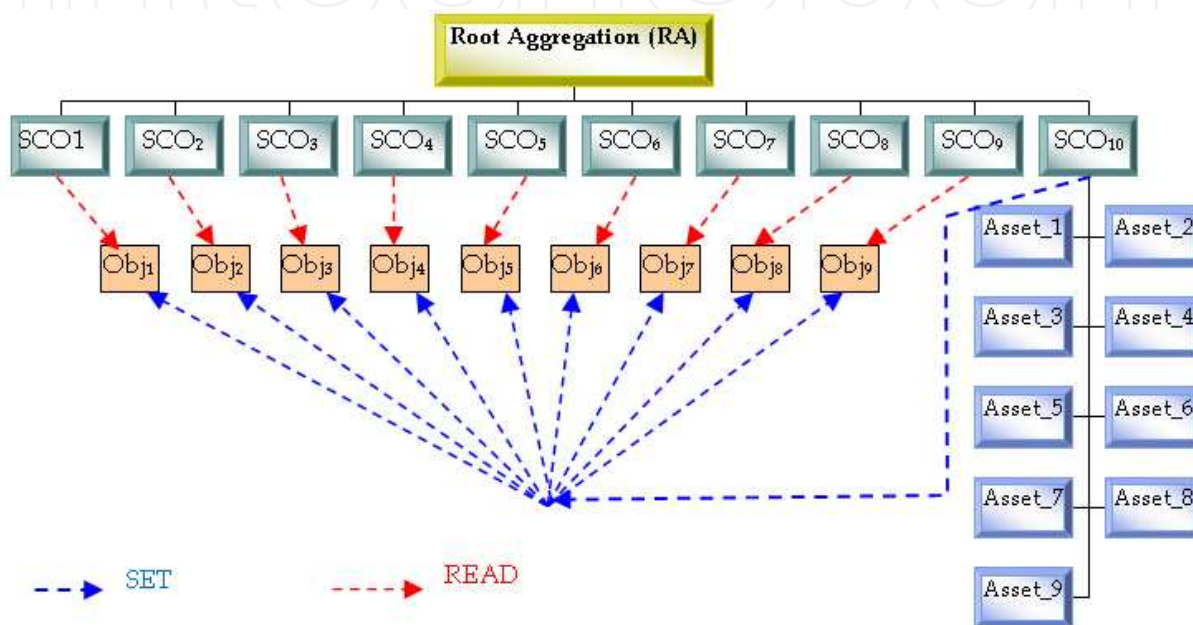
Root Aggregation (RA)

SCO1 SCO$_2$ SCO$_3$ SCO$_4$ SCO$_5$ SCO$_6$ SCO$_7$ SCO$_8$ SCO$_9$ SCO$_{10}$

Obj$_1$ Obj$_2$ Obj$_3$ Obj$_4$ Obj$_5$ Obj$_6$ Obj$_7$ Obj$_8$ Obj$_9$

Asset_1 Asset_2
Asset_3 Asset_4
Asset_5 Asset_6
Asset_7 Asset_8
Asset_9

SET
READ